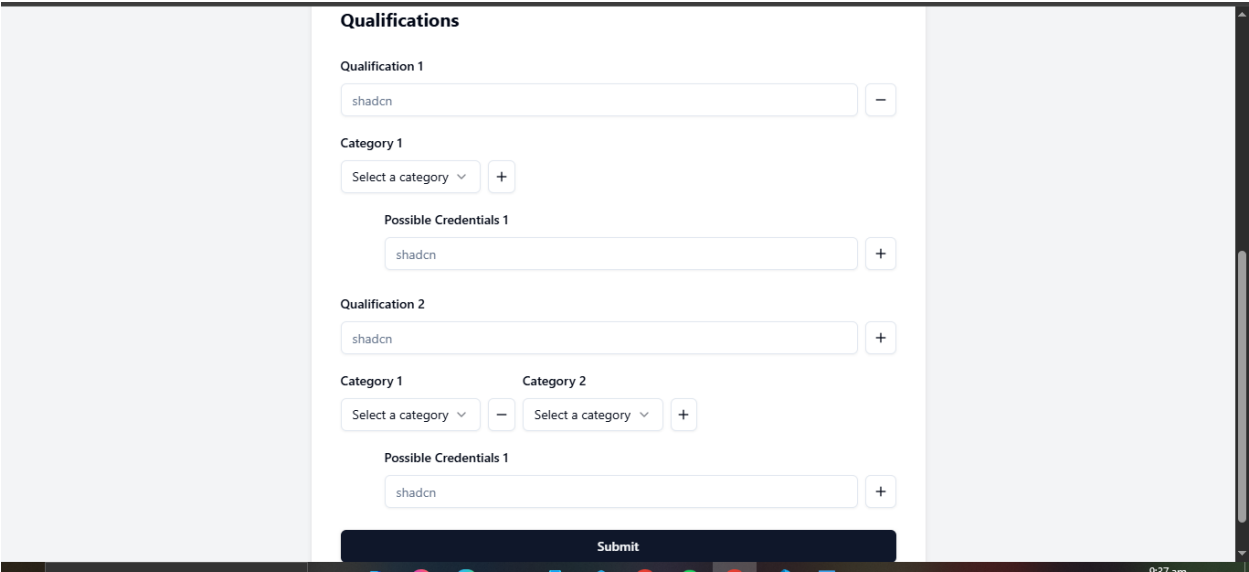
Qualifications

Qualification 1

shadcn

−

Category 1

Select a category

+

Possible Credentials 1

shadcn

+

Qualification 2

shadcn

+

Category 1

Category 2

Select a category

−

Select a category

+

Possible Credentials 1

shadcn

+

Submit

9:27 am